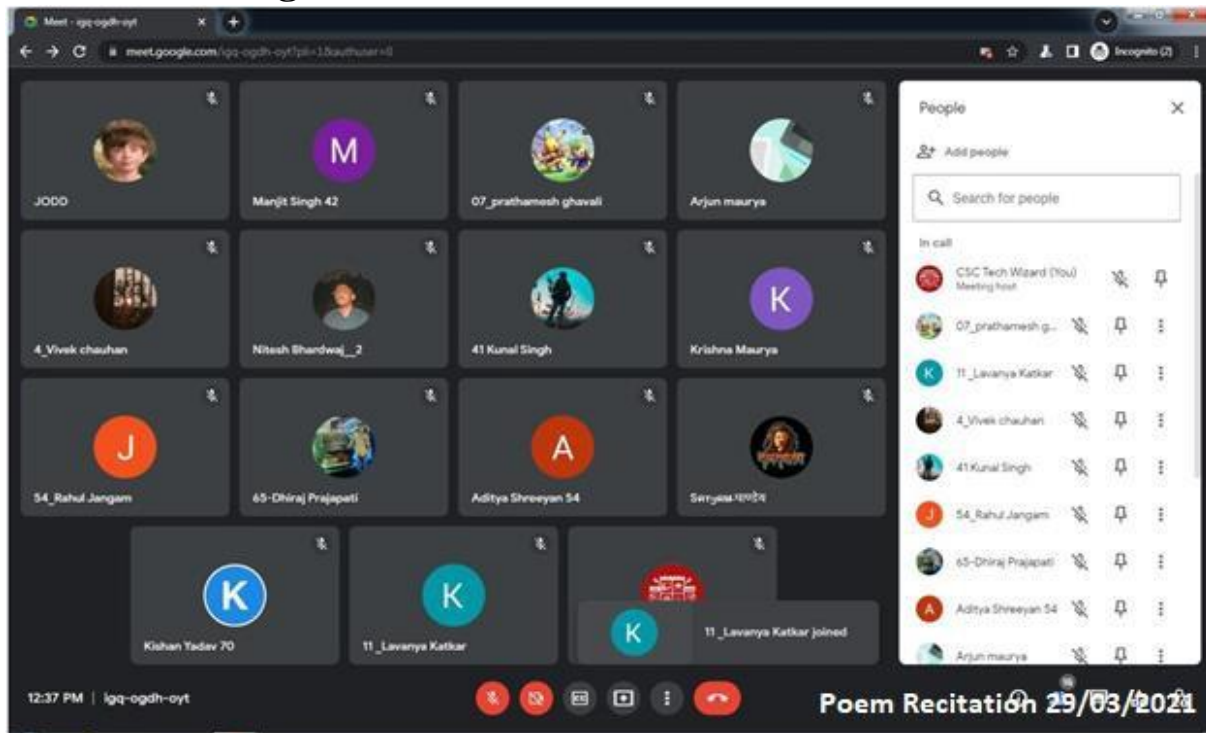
Meet - igq-ogdh-oyt

meet.google.com/igq-ogdh-oyt?pli=1&authuser=0

Incognito (2)

JODO

M

Manjit Singh 42

07_prathamesh ghavali

Arjun maurya

4_Vivek chauhan

Nitesh Bhardwaj_2

41 Kunal Singh

K

Krishna Maurya

J

54_Rahul Jangam

65-Dhiraj Prajapati

A

Aditya Shreeyan 54

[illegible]

K

Kishan Yadav 70

K

11_Lavanya Katkar

K

11_Lavanya Katkar joined

People

Add people

Search for people

In call

CSC Tech Wizard (You)
Meeting host

07_prathamesh g...

11_Lavanya Katkar

4_Vivek chauhan

41 Kunal Singh

54_Rahul Jangam

65-Dhiraj Prajapati

Aditya Shreeyan 54

Arjun maurya

12:37 PM | igq-ogdh-oyt

Poem Recitation 29/03/2021